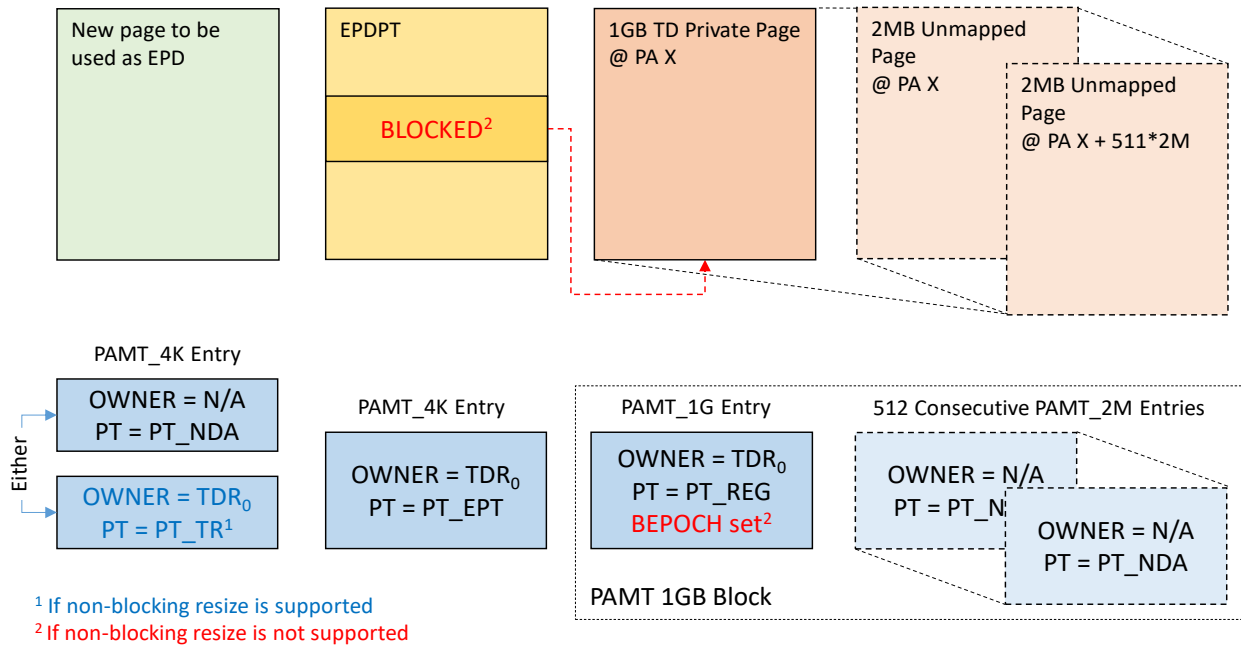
New page to be used as EPD

EPDPT

BLOCKED$^2$

1GB TD Private Page
@ PA X

2MB Unmapped Page
@ PA X

2MB Unmapped Page
@ PA X + 511*2M

PAMT_4K Entry

Either

OWNER = N/A
PT = PT_NDA

OWNER = TDR$_0$
PT = PT_TR$^1$

PAMT_4K Entry

OWNER = TDR$_0$
PT = PT_EPT

PAMT_1G Entry

OWNER = TDR$_0$
PT = PT_REG
BEPOCH set$^2$

512 Consecutive PAMT_2M Entries

OWNER = N/A
PT = PT_N

OWNER = N/A
PT = PT_NDA

PAMT 1GB Block

$^1$ If non-blocking resize is supported
$^2$ If non-blocking resize is not supported